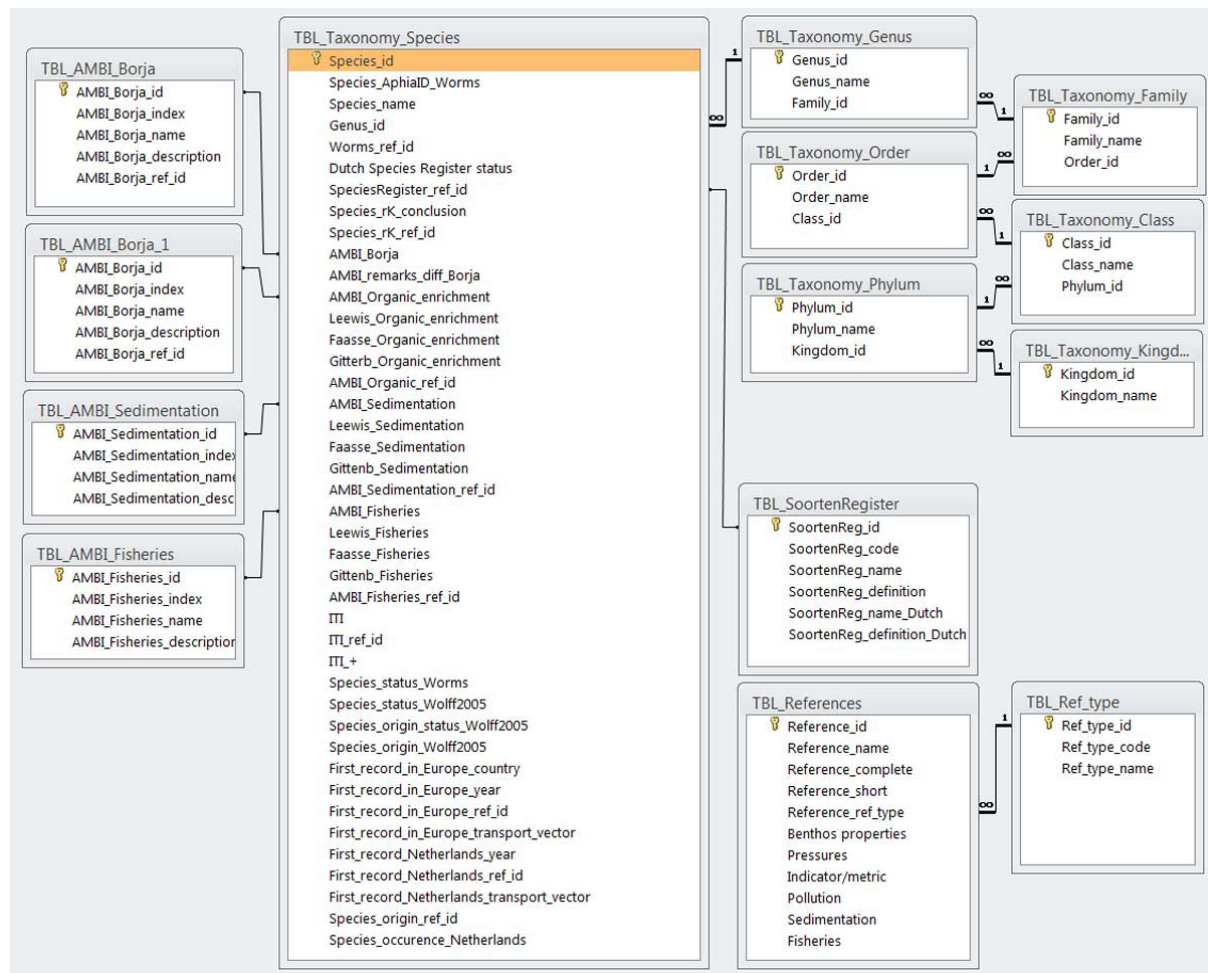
TBL_AMBI_Borja
AMBI_Borja_id
AMBI_Borja_index
AMBI_Borja_name
AMBI_Borja_description
AMBI_Borja_ref_id

TBL_AMBI_Borja_1
AMBI_Borja_id
AMBI_Borja_index
AMBI_Borja_name
AMBI_Borja_description
AMBI_Borja_ref_id

TBL_AMBI_Sedimentation
AMBI_Sedimentation_id
AMBI_Sedimentation_index
AMBI_Sedimentation_name
AMBI_Sedimentation_desc

TBL_AMBI_Fisheries
AMBI_Fisheries_id
AMBI_Fisheries_index
AMBI_Fisheries_name
AMBI_Fisheries_description

TBL_Taxonomy_Species
Species_id
Species_AphiaID_Worms
Species_name
Genus_id
Worms_ref_id
Dutch Species Register status
SpeciesRegister_ref_id
Species_rK_conclusion
Species_rK_ref_id
AMBI_Borja
AMBI_remarks_diff_Borja
AMBI_Organic_enrichment
Leewis_Organic_enrichment
Faasse_Organic_enrichment
Gitterb_Organic_enrichment
AMBI_Organic_ref_id
AMBI_Sedimentation
Leewis_Sedimentation
Faasse_Sedimentation
Gittenb_Sedimentation
AMBI_Sedimentation_ref_id
AMBI_Fisheries
Leewis_Fisheries
Faasse_Fisheries
Gittenb_Fisheries
AMBI_Fisheries_ref_id
ITI
ITI_ref_id
ITI_+
Species_status_Worms
Species_status_Wolff2005
Species_origin_status_Wolff2005
Species_origin_Wolff2005
First_record_in_Europe_country
First_record_in_Europe_year
First_record_in_Europe_ref_id
First_record_in_Europe_transport_vector
First_record_Netherlands_year
First_record_Netherlands_ref_id
First_record_Netherlands_transport_vector
Species_origin_ref_id
Species_occurence_Netherlands

TBL_Taxonomy_Genus
Genus_id
Genus_name
Family_id

TBL_Taxonomy_Family
Family_id
Family_name
Order_id

TBL_Taxonomy_Order
Order_id
Order_name
Class_id

TBL_Taxonomy_Class
Class_id
Class_name
Phylum_id

TBL_Taxonomy_Phylum
Phylum_id
Phylum_name
Kingdom_id

TBL_Taxonomy_Kingd...
Kingdom_id
Kingdom_name

TBL_SoortenRegister
SoortenReg_id
SoortenReg_code
SoortenReg_name
SoortenReg_definition
SoortenReg_name_Dutch
SoortenReg_definition_Dutch

TBL_References
Reference_id
Reference_name
Reference_complete
Reference_short
Reference_ref_type
Benthos properties
Pressures
Indicator/metric
Pollution
Sedimentation
Fisheries

TBL_Ref_type
Ref_type_id
Ref_type_code
Ref_type_name

1 ∞ 1 ∞ 1 ∞ 1 ∞ 1 ∞ 1 ∞